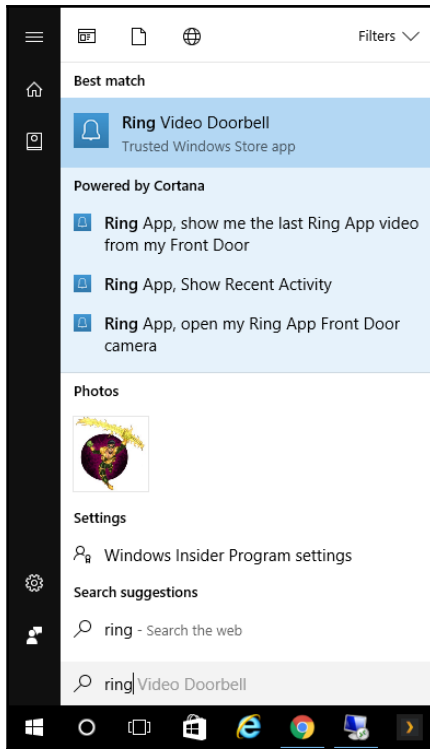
Filters

Best match

Ring Video Doorbell
Trusted Windows Store app

Powered by Cortana

Ring App, show me the last Ring App video from my Front Door

Ring App, Show Recent Activity

Ring App, open my Ring App Front Door camera

Photos

Settings

Windows Insider Program settings

Search suggestions

ring - Search the web

ring Video Doorbell